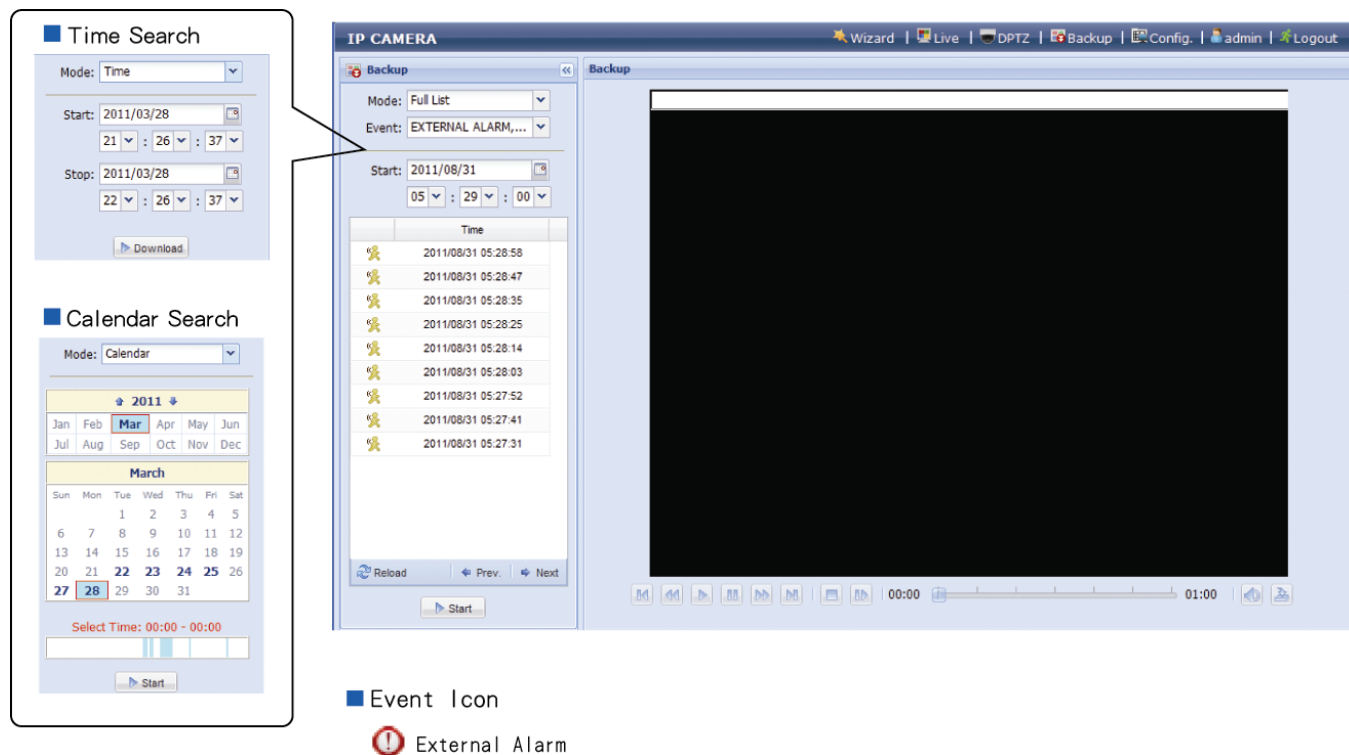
Time Search

Mode: Time

Start: 2011/03/28

21 : 26 : 37

Stop: 2011/03/28

22 : 26 : 37

Download

Calendar Search

Mode: Calendar

2011

| Jan | Feb | Mar | Apr | May | Jun |
|---|---|---|---|---|---|
| Jul | Aug | Sep | Oct | Nov | Dec |

March

| Sun | Mon | Tue | Wed | Thu | Fri | Sat |
|---|---|---|---|---|---|---|
| | | 1 | 2 | 3 | 4 | 5 |
| 6 | 7 | 8 | 9 | 10 | 11 | 12 |
| 13 | 14 | 15 | 16 | 17 | 18 | 19 |
| 20 | 21 | 22 | 23 | 24 | 25 | 26 |
| 27 | 28 | 29 | 30 | 31 | | |

Select Time: 00:00 - 00:00

Start

IP CAMERA

Wizard | Live | DPTZ | Backup | Config. | admin | Logout

Backup

Mode: Full List

Event: EXTERNAL ALARM,...

Start: 2011/08/31

05 : 29 : 00

| | Time |
|---|---|
| | 2011/08/31 05:28:58 |
| | 2011/08/31 05:28:47 |
| | 2011/08/31 05:28:35 |
| | 2011/08/31 05:28:25 |
| | 2011/08/31 05:28:14 |
| | 2011/08/31 05:28:03 |
| | 2011/08/31 05:27:52 |
| | 2011/08/31 05:27:41 |
| | 2011/08/31 05:27:31 |

Reload Prev. Next

Start

Backup

00:00 01:00

Event Icon

External Alarm